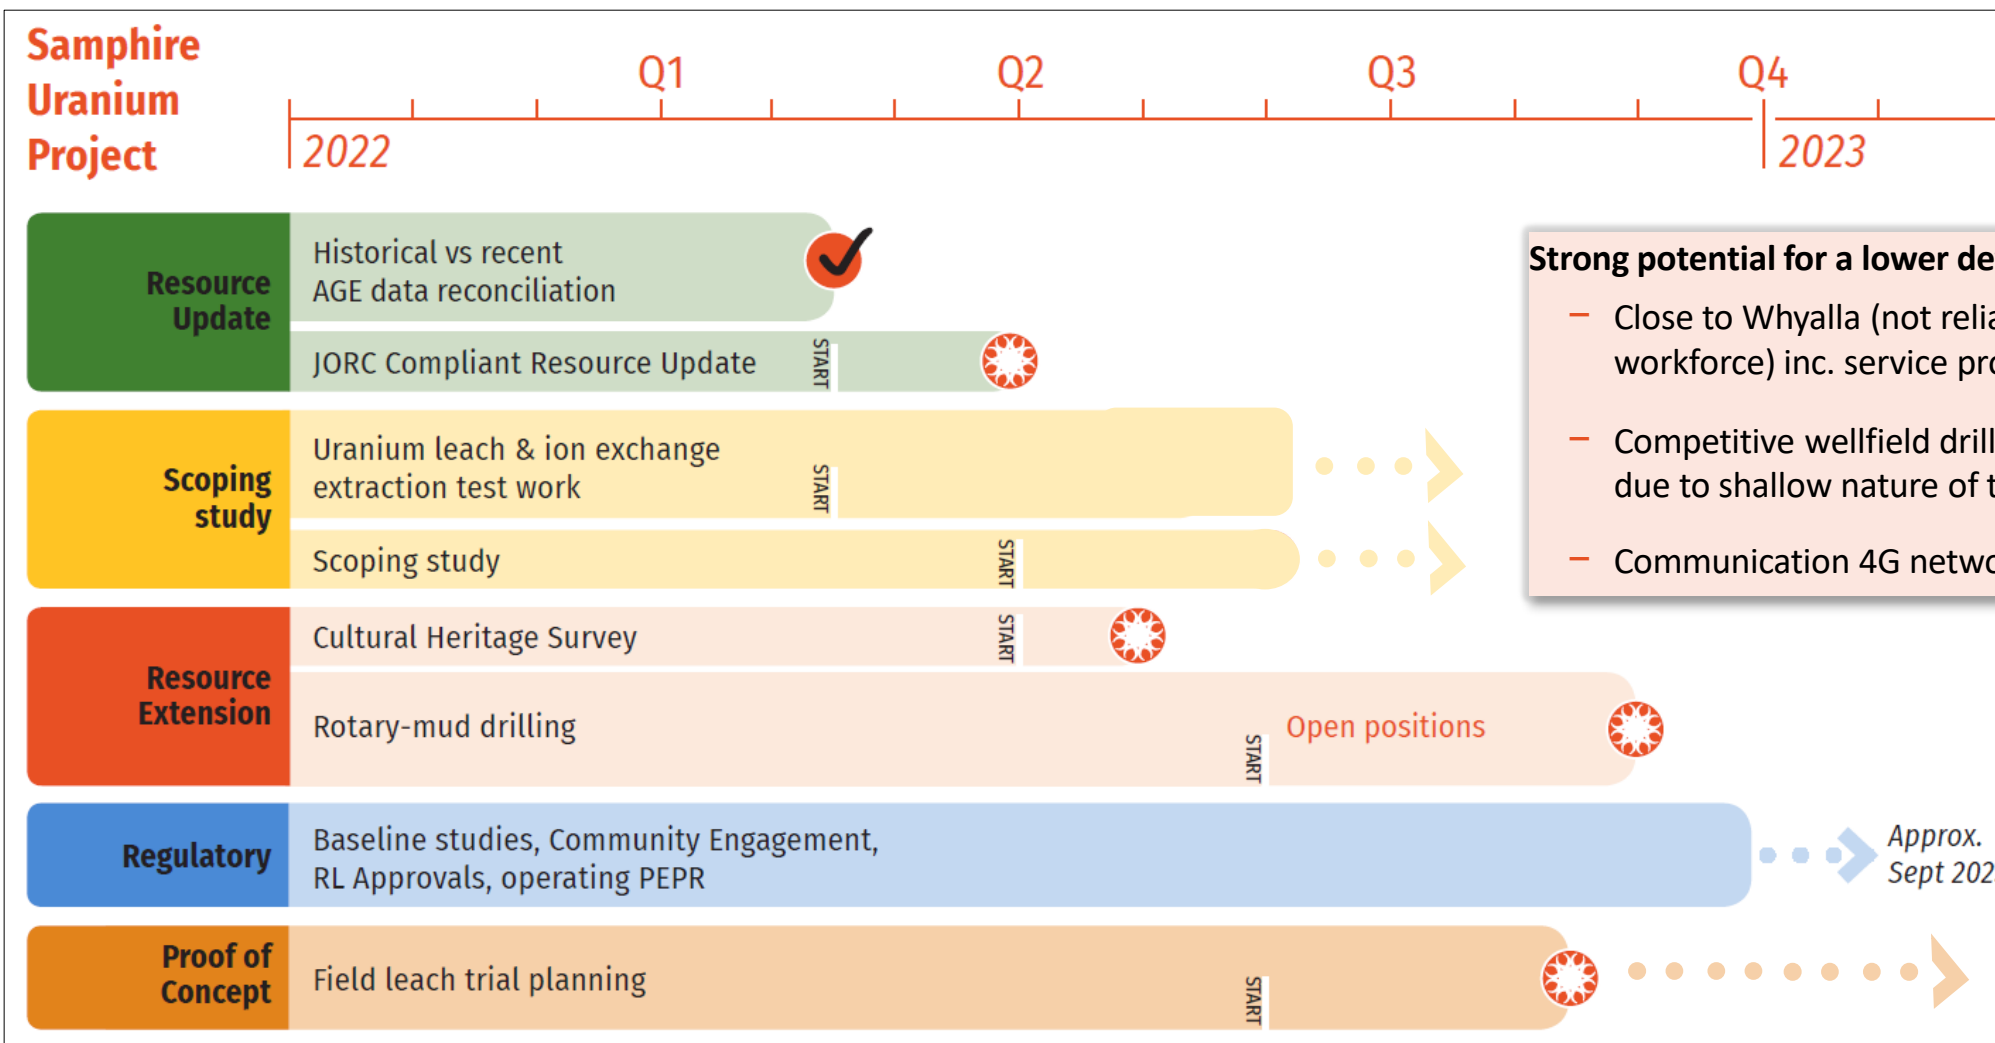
Samphire Uranium Project

Q1 Q2 Q3 Q4

2022

2023

Resource Update

Historical vs recent AGE data reconciliation

JORC Compliant Resource Update

START

Scoping study

Uranium leach & ion exchange extraction test work

START

Scoping study

START

Resource Extension

Cultural Heritage Survey

START

Rotary-mud drilling

START

Open positions

Regulatory

Baseline studies, Community Engagement, RL Approvals, operating PEPR

Approx. Sept 202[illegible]

Proof of Concept

Field leach trial planning

START

Strong potential for a lower de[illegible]

– Close to Whyalla (not relia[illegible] workforce) inc. service pro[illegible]

– Competitive wellfield drill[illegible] due to shallow nature of t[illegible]

– Communication 4G netwo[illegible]